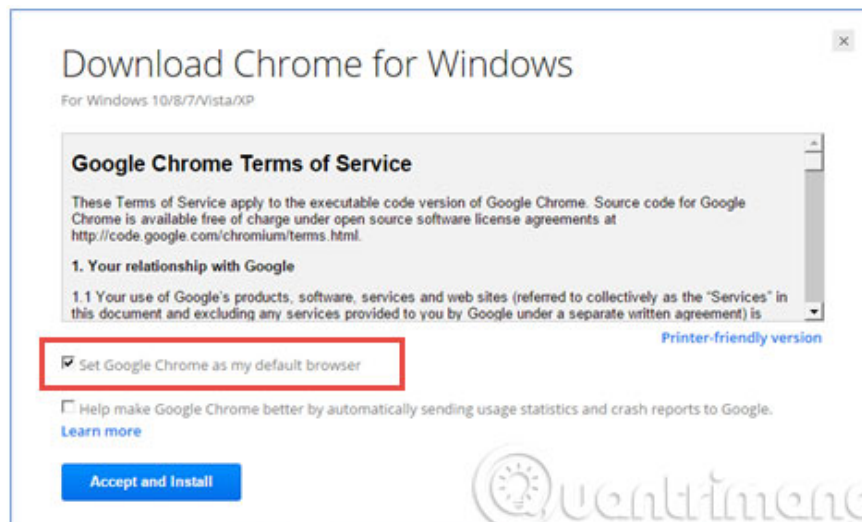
Download Chrome for Windows

For Windows 10/8/7/Vista/XP

Google Chrome Terms of Service

These Terms of Service apply to the executable code version of Google Chrome. Source code for Google Chrome is available free of charge under open source software license agreements at http://code.google.com/chromium/terms.html.

1. Your relationship with Google

1.1 Your use of Google's products, software, services and web sites (referred to collectively as the "Services" in this document and excluding any services provided to you by Google under a separate written agreement) is

Printer-friendly version

Set Google Chrome as my default browser

Help make Google Chrome better by automatically sending usage statistics and crash reports to Google.

Learn more

Accept and Install

Quantrimang